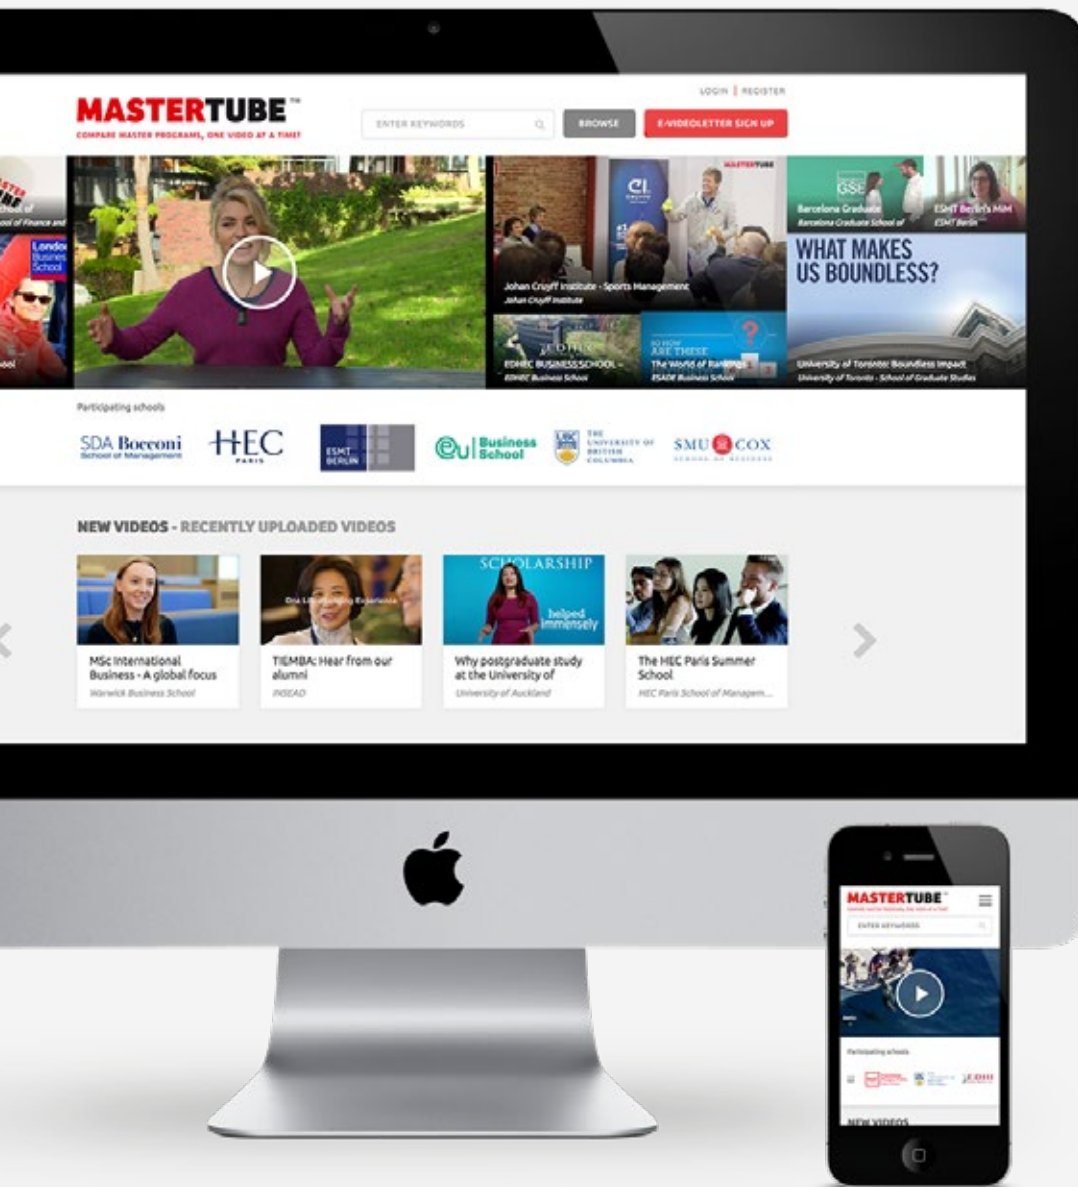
MASTERTUBE™
COMPARE MASTER PROGRAMS, ONE VIDEO AT A TIME!

LOGIN | REGISTER

ENTER KEYWORDS

BROWSE

E-VIDEOLETTER SIGN UP

London Business School

Johan Cruyff Institute - Sports Management
Johan Cruyff Institute

Barcelona Graduate
Barcelona Graduate School of

ESMT Berlin's MiM
ESMT Berlin

WHAT MAKES US BOUNDLESS?

EDHEC BUSINESS SCHOOL -
EDHEC Business School

SO HOW ARE THESE
The World of Rankings
ESADE Business School

University of Toronto: Boundless Impact
University of Toronto - School of Graduate Studies

Participating schools

SDA Bocconi School of Management

HEC PARIS

ESMT BERLIN

EU Business School

THE UNIVERSITY OF BRITISH COLUMBIA

SMU COX SCHOOL OF BUSINESS

NEW VIDEOS - RECENTLY UPLOADED VIDEOS

MSc International Business - A global focus
Warwick Business School

TIEMBA: Hear from our alumni
INSEAD

SCHOLARSHIP
helped immensely
Why postgraduate study at the University of
University of Auckland

The HEC Paris Summer School
HEC Paris School of Managem...

MASTERTUBE™
ENTER KEYWORDS
Participating schools
NEW VIDEOS